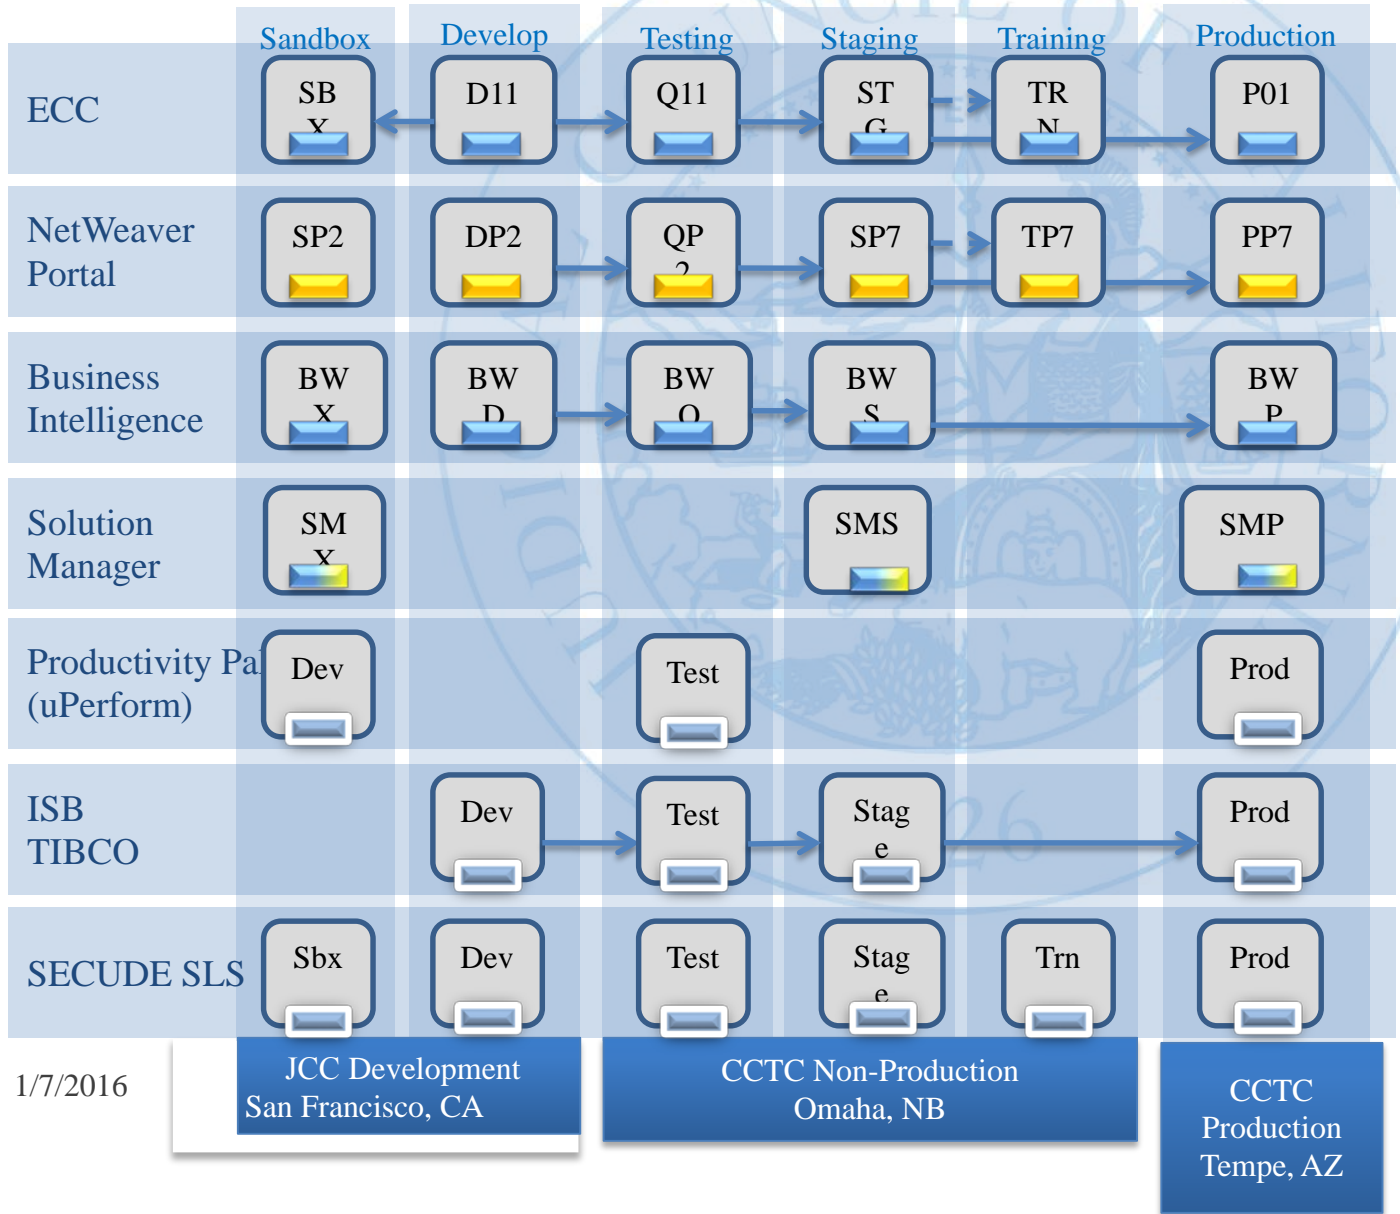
Sandbox Develop Testing Staging Training Production

ECC
SBX D11 Q11 STG TRN P01

NetWeaver Portal
SP2 DP2 QP2 SP7 TP7 PP7

Business Intelligence
BWX BWD BWQ BWS BWP

Solution Manager
SMX SMS SMP

Productivity Pal (uPerform)
Dev Test Prod

ISB TIBCO
Dev Test Stage Prod

SECUDE SLS
Sbx Dev Test Stage Trn Prod

1/7/2016

JCC Development
San Francisco, CA

CCTC Non-Production
Omaha, NB

CCTC
Production
Tempe, AZ